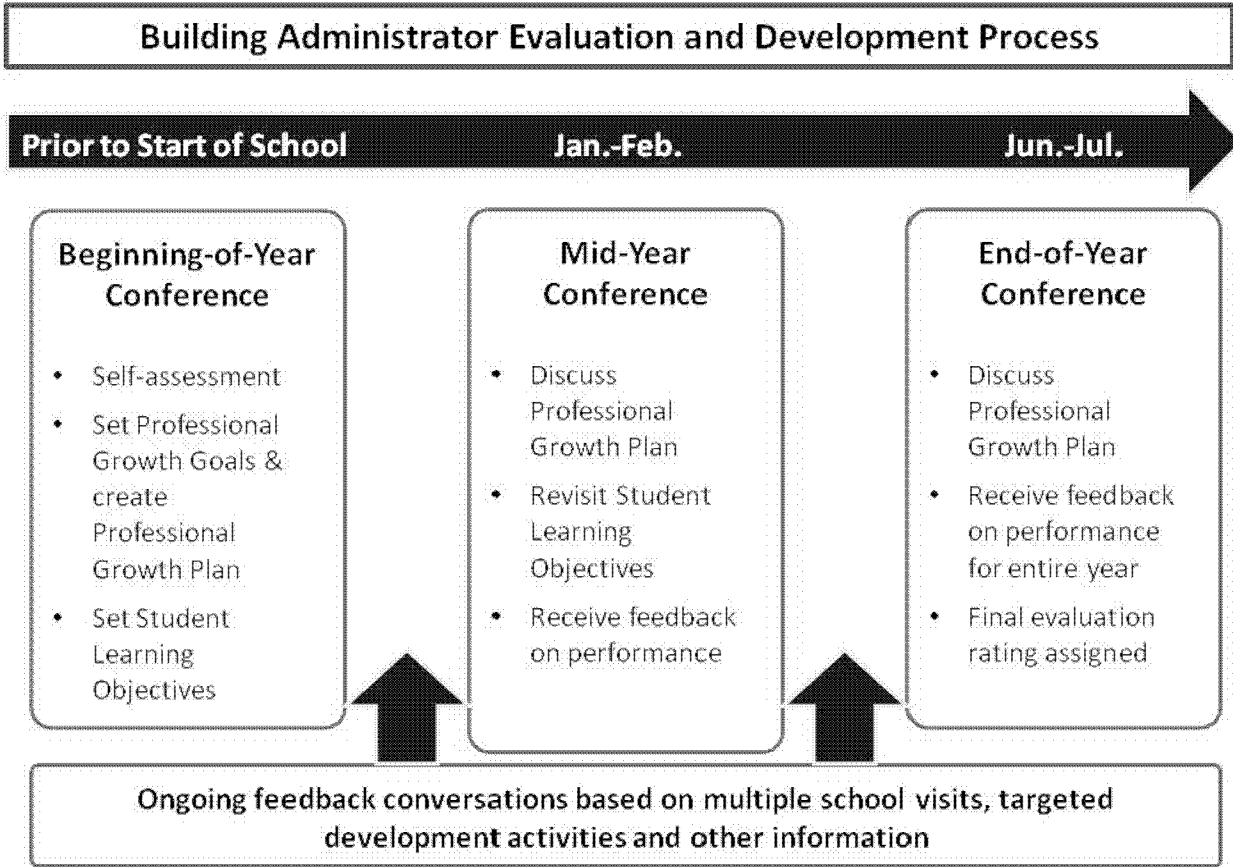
Building Administrator Evaluation and Development Process

Prior to Start of School

Jan.-Feb.

Jun.-Jul.

Beginning-of-Year Conference

- Self-assessment
- Set Professional Growth Goals & create Professional Growth Plan
- Set Student Learning Objectives

Mid-Year Conference

- Discuss Professional Growth Plan
- Revisit Student Learning Objectives
- Receive feedback on performance

End-of-Year Conference

- Discuss Professional Growth Plan
- Receive feedback on performance for entire year
- Final evaluation rating assigned

Ongoing feedback conversations based on multiple school visits, targeted development activities and other information